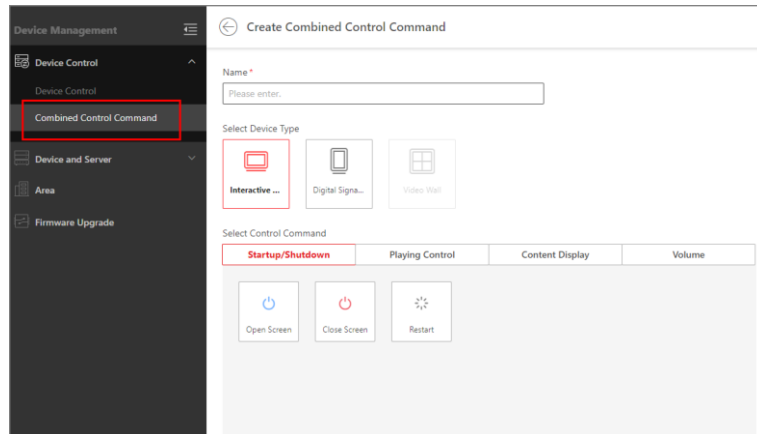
Device Management

Device Control

Device Control

Combined Control Command

Device and Server

Area

Firmware Upgrade

Create Combined Control Command

Name *

Please enter.

Select Device Type

Interactive ...

Digital Signa...

Video Wall

Select Control Command

| Startup/Shutdown | Playing Control | Content Display | Volume |
|---|---|---|---|

Open Screen

Close Screen

Restart